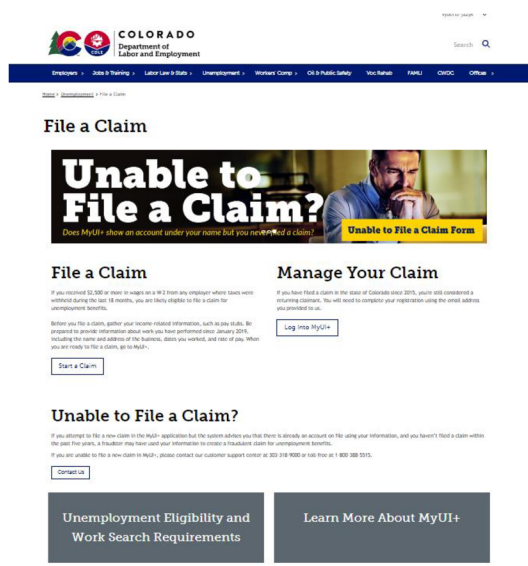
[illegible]

COLORADO
Department of Labor and Employment

Search

Employers › Jobs & Training › Labor Law & Stats › Unemployment › Workers' Comp › Oil & Public Safety Voc Rehab FAMLI CWDC Offices ›

Home › Unemployment › File a Claim

File a Claim

Unable to File a Claim?

Does MyUI+ show an account under your name but you never filed a claim?

Unable to File a Claim Form

File a Claim

If you received $2,500 or more in wages on a W-2 from any employer where taxes were withheld during the last 18 months, you are likely eligible to file a claim for unemployment benefits.

Before you file a claim, gather your income-related information, such as pay stubs. Be prepared to provide information about work you have performed since January 2019, including the name and address of the business, dates you worked, and rate of pay. When you are ready to file a claim, go to MyUI+.

Start a Claim

Manage Your Claim

If you have filed a claim in the state of Colorado since 2015, you're still considered a returning claimant. You will need to complete your registration using the email address you provided to us.

Log into MyUI+

Unable to File a Claim?

If you attempt to file a new claim in the MyUI+ application but the system advises you that there is already an account on file using your information, and you haven't filed a claim within the past five years, a fraudster may have used your information to create a fraudulent claim for unemployment benefits.

If you are unable to file a new claim in MyUI+, please contact our customer support center at 303-318-9000 or toll-free at 1-800-388-5515.

Contact Us

Unemployment Eligibility and Work Search Requirements

Learn More About MyUI+